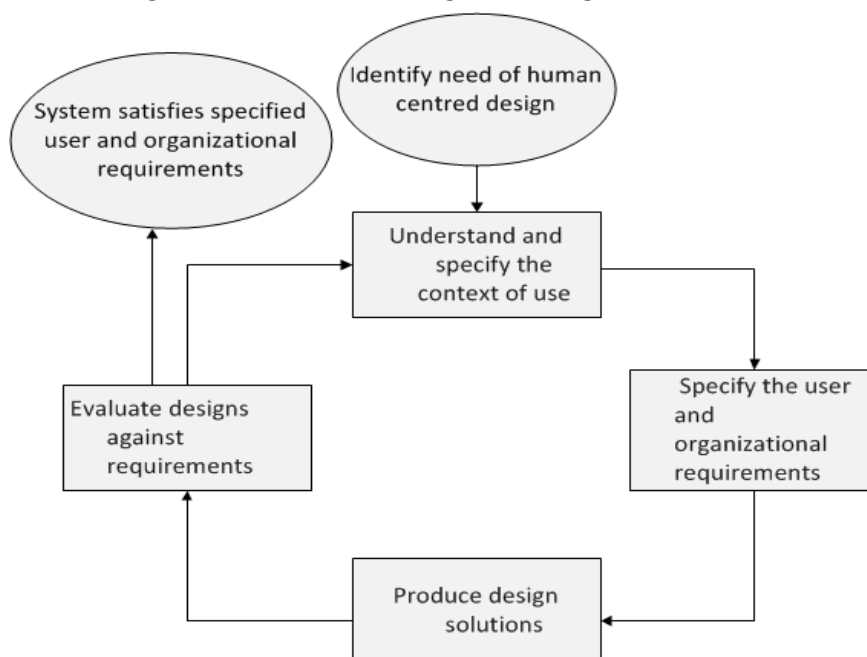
System satisfies specified user and organizational requirements

Identify need of human centred design

Understand and specify the context of use

Specify the user and organizational requirements

Produce design solutions

Evaluate designs against requirements